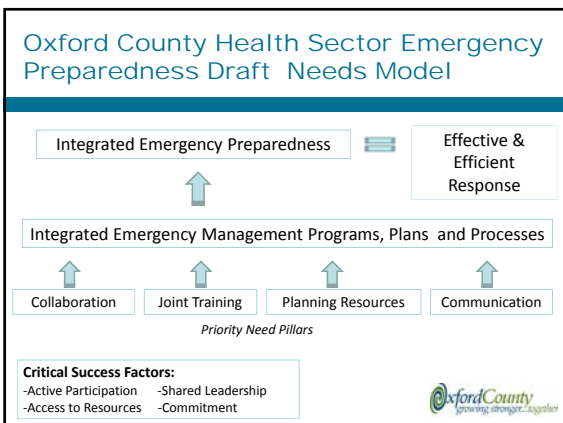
Oxford County Health Sector Emergency Preparedness Draft Needs Model

Integrated Emergency Preparedness

Effective & Efficient Response

Integrated Emergency Management Programs, Plans and Processes

Collaboration

Joint Training

Planning Resources

Communication

Priority Need Pillars

**Critical Success Factors:**
-Active Participation
-Shared Leadership
-Access to Resources
-Commitment

OxfordCounty
growing stronger...together